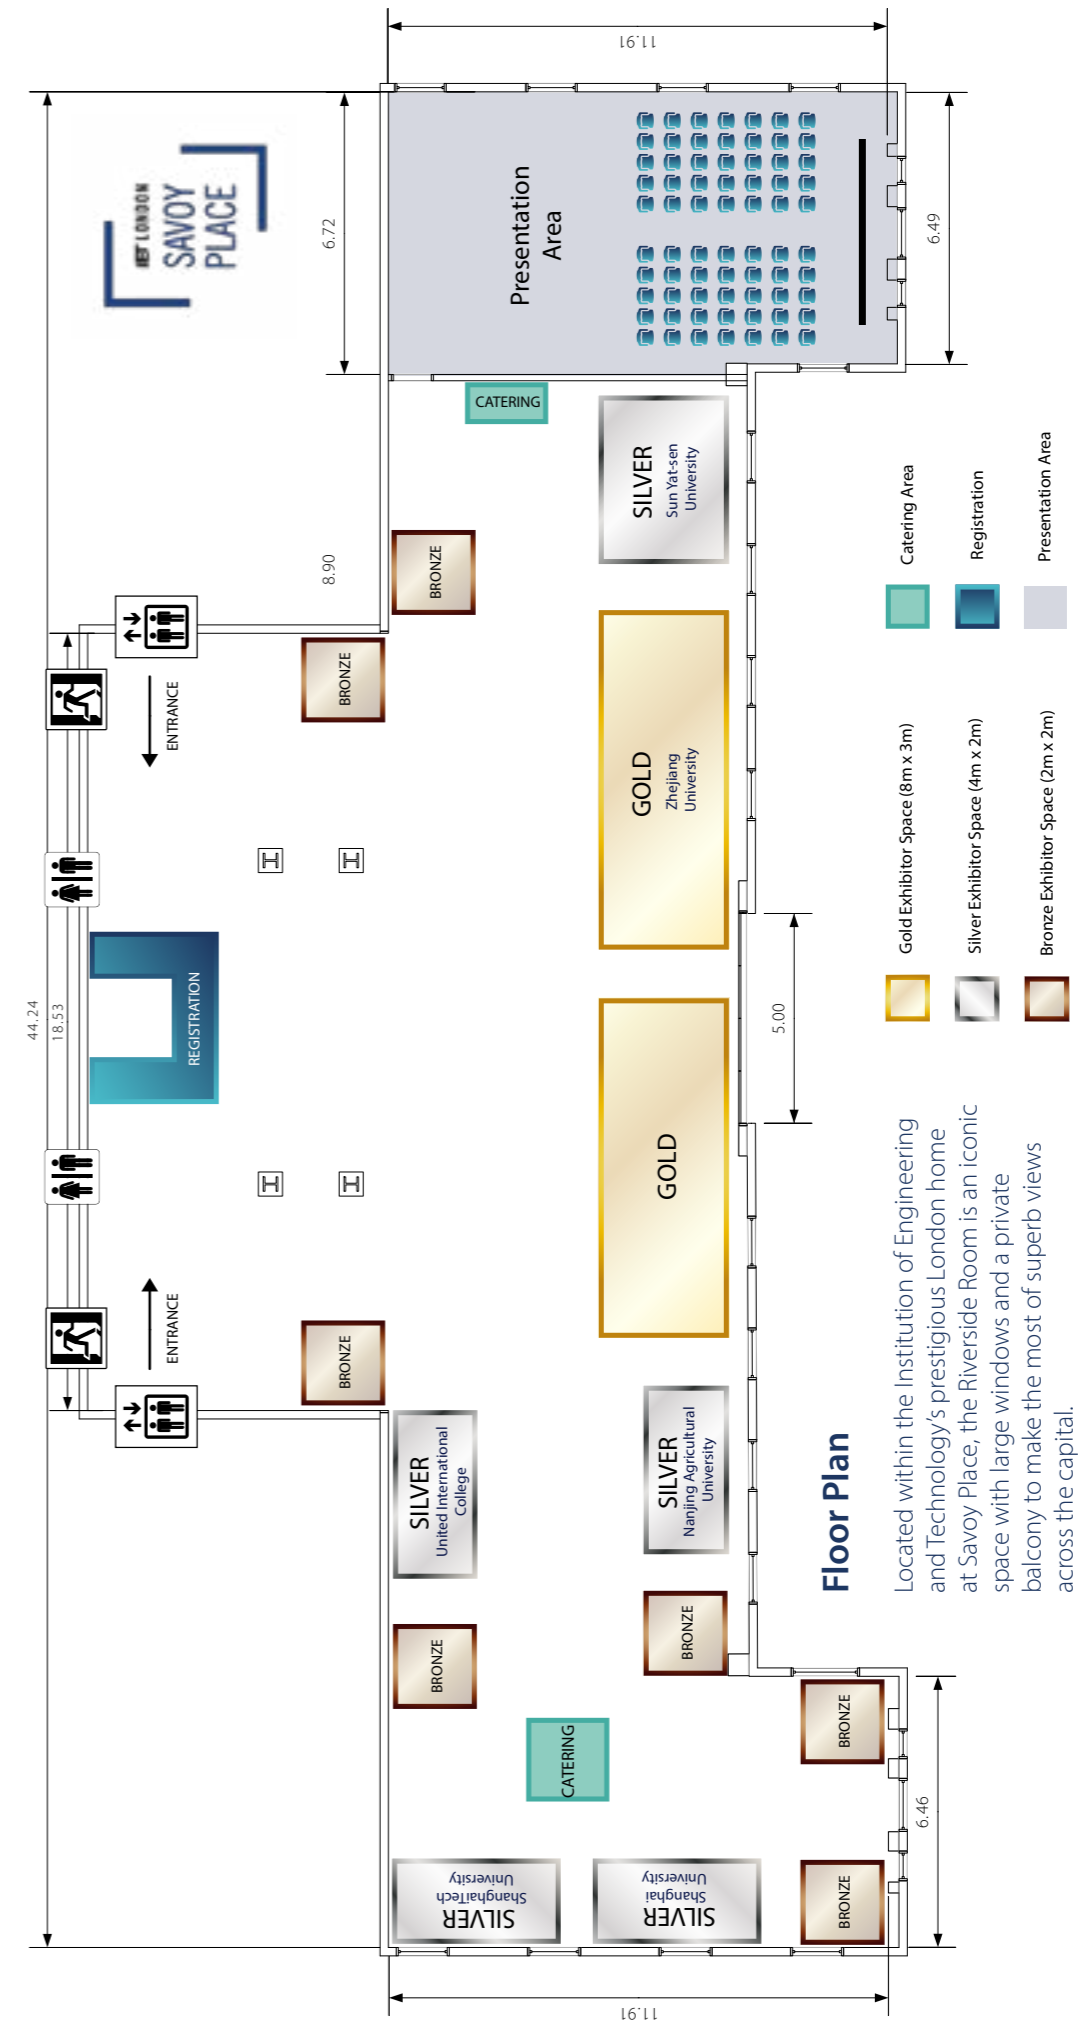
11.91

IET LONDON SAVOY PLACE

6.72

Presentation Area

6.49

CATERING

SILVER Sun Yat-sen University

BRONZE

8.90

BRONZE

ENTRANCE

GOLD Zhejiang University

44.24

18.53

REGISTRATION

5.00

GOLD

ENTRANCE

BRONZE

SILVER United International College

SILVER Nanjing Agricultural University

BRONZE

BRONZE

BRONZE

CATERING

6.46

SILVER ShanghaiTech University

SILVER Shanghai University

BRONZE

11.91

Catering Area

Registration

Presentation Area

Gold Exhibitor Space (8m x 3m)

Silver Exhibitor Space (4m x 2m)

Bronze Exhibitor Space (2m x 2m)

Floor Plan

Located within the Institution of Engineering and Technology's prestigious London home at Savoy Place, the Riverside Room is an iconic space with large windows and a private balcony to make the most of superb views across the capital.